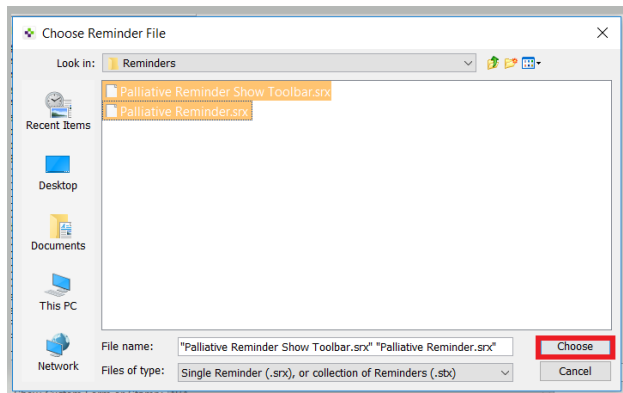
Choose Reminder File

Look in: Reminders

Recent Items

Desktop

Documents

This PC

Network

Palliative Reminder Show Toolbar.srx

Palliative Reminder.srx

File name: "Palliative Reminder Show Toolbar.srx" "Palliative Reminder.srx"

Files of type: Single Reminder (.srx), or collection of Reminders (.stx)

Choose

Cancel